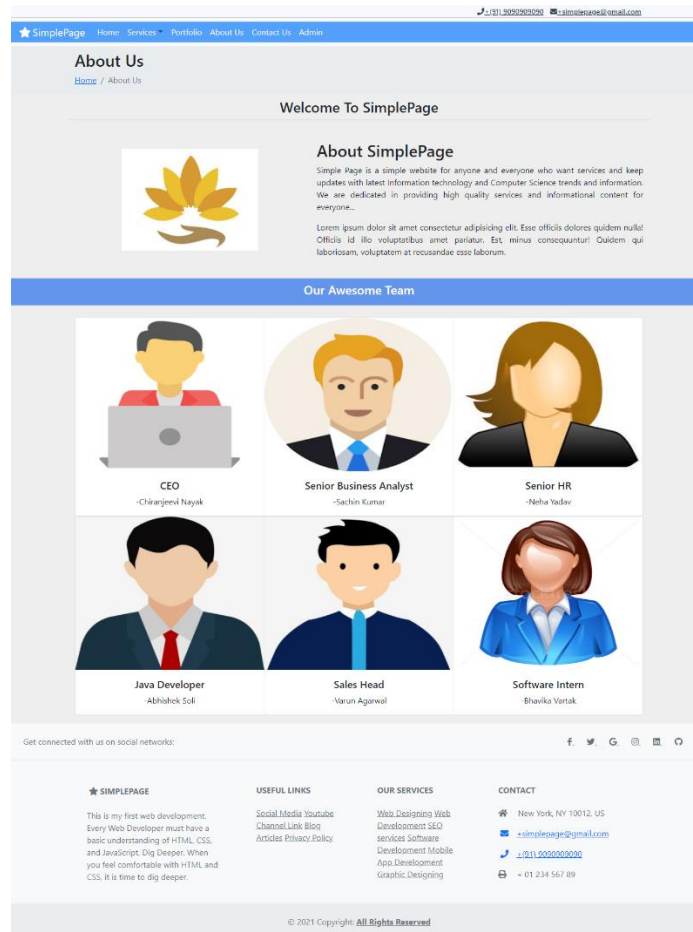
+(91) 9090909090 simplepage@gmail.com

SimplePage Home Services Portfolio About Us Contact Us Admin

About Us

Home / About Us

Welcome To SimplePage

About SimplePage

Simple Page is a simple website for anyone and everyone who want services and keep updates with latest information technology and Computer Science trends and information. We are dedicated in providing high quality services and informational content for everyone..

Lorem ipsum dolor sit amet consectetur adipisicing elit. Esse officiis dolores quidem nulla! Officiis id illo voluptatibus amet pariatur. Est, minus consequuntur! Quidem qui laboriosam, voluptatem at recusandae esse laborum.

Our Awesome Team

CEO
-Chiranjeevi Nayak

Senior Business Analyst
-Sachin Kumar

Senior HR
-Neha Yadav

Java Developer
-Abhishek Soli

Sales Head
-Varun Agarwal

Software Intern
-Bhavika Vartak

Get connected with us on social networks:

SIMPLEPAGE

This is my first web development. Every Web Developer must have a basic understanding of HTML, CSS, and JavaScript. Dig Deeper. When you feel comfortable with HTML and CSS, it is time to dig deeper.

USEFUL LINKS

Social Media Youtube Channel Link Blog Articles Privacy Policy

OUR SERVICES

Web Designing Web Development SEO services Software Development Mobile App Development Graphic Designing

CONTACT

New York, NY 10012, US

simplepage@gmail.com

+(91) 9090909090

+ 01 234 567 89

© 2021 Copyright: All Rights Reserved